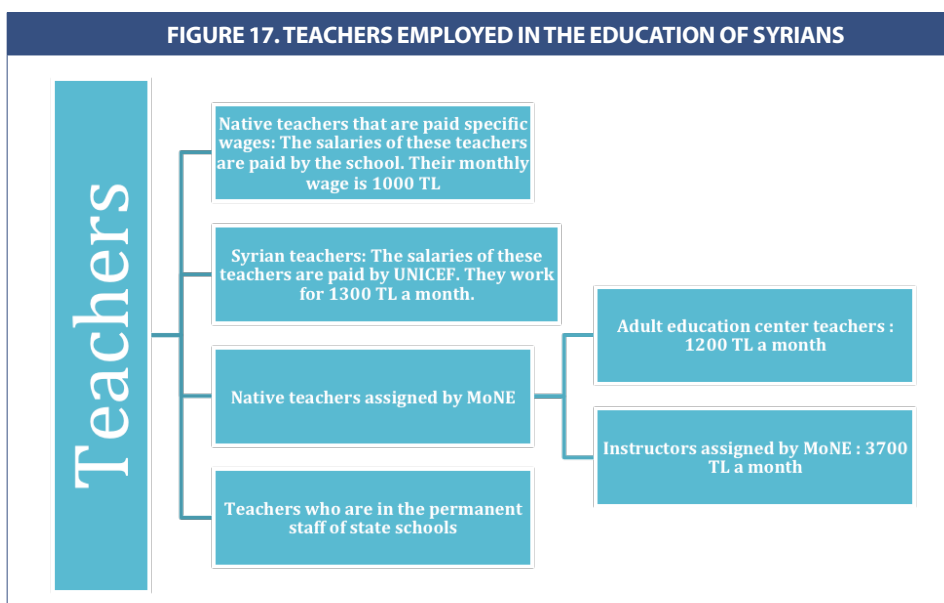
FIGURE 17. TEACHERS EMPLOYED IN THE EDUCATION OF SYRIANS

Teachers

Native teachers that are paid specific wages: The salaries of these teachers are paid by the school. Their monthly wage is 1000 TL

Syrian teachers: The salaries of these teachers are paid by UNICEF. They work for 1300 TL a month.

Native teachers assigned by MoNE

Adult education center teachers : 1200 TL a month

Instructors assigned by MoNE : 3700 TL a month

Teachers who are in the permanent staff of state schools